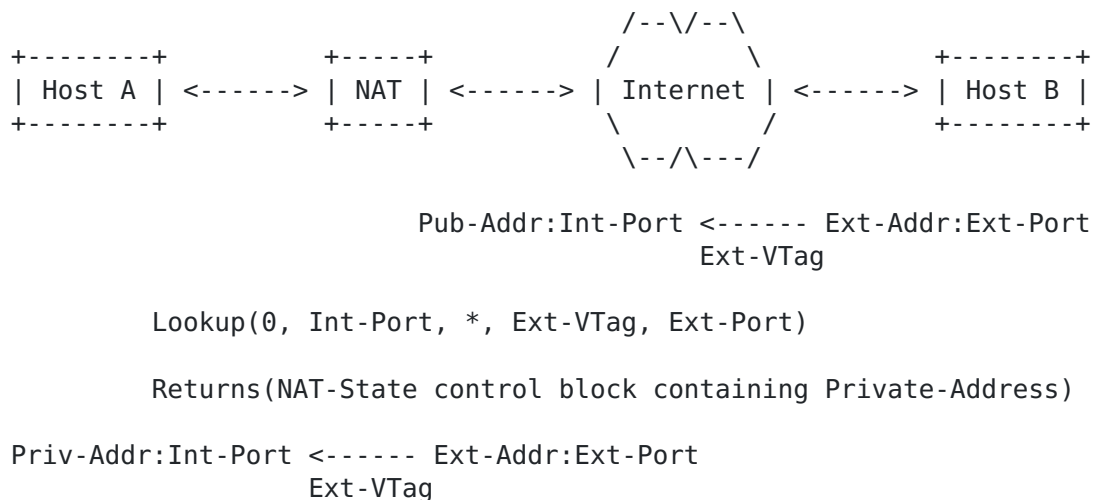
Host A <------> NAT <------> Internet <------> Host B

Pub-Addr:Int-Port <------ Ext-Addr:Ext-Port
Ext-VTag

Lookup(0, Int-Port, *, Ext-VTag, Ext-Port)

Returns(NAT-State control block containing Private-Address)

Priv-Addr:Int-Port <------ Ext-Addr:Ext-Port
Ext-VTag